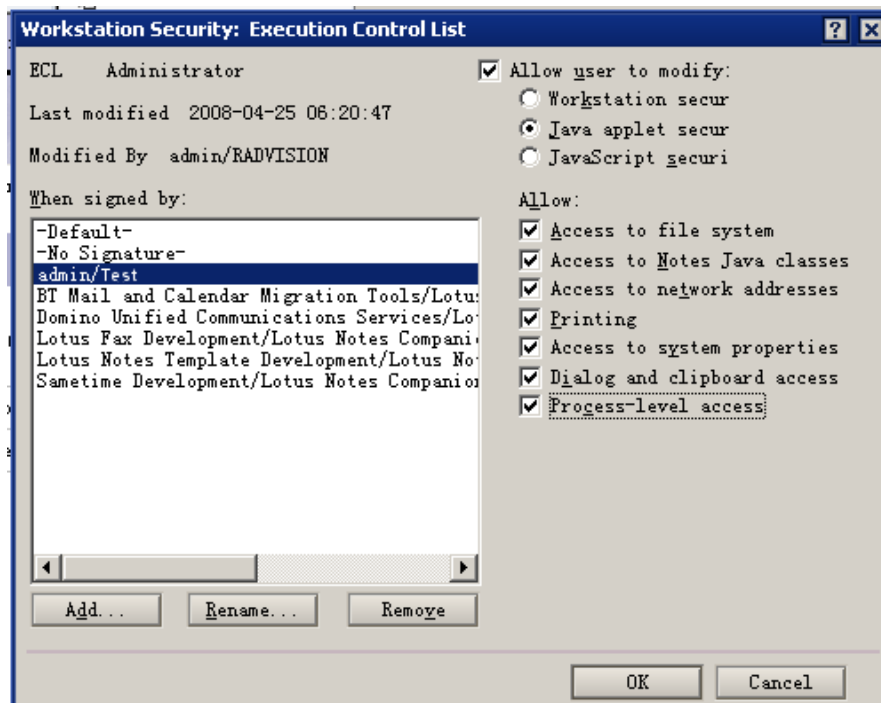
Workstation Security: Execution Control List

?

ECL Administrator

Last modified 2008-04-25 06:20:47

Modified By admin/RADVISION

When signed by:

-Default-
-No Signature-
admin/Test
BT Mail and Calendar Migration Tools/Lotus
Domino Unified Communications Services/Lo
Lotus Fax Development/Lotus Notes Compani
Lotus Notes Template Development/Lotus No
Sametime Development/Lotus Notes Companio

Add...

Rename...

Remove

Allow user to modify:

Workstation secur

Java applet secur

JavaScript securi

Allow:

Access to file system

Access to Notes Java classes

Access to network addresses

Printing

Access to system properties

Dialog and clipboard access

Process-level access

OK

Cancel